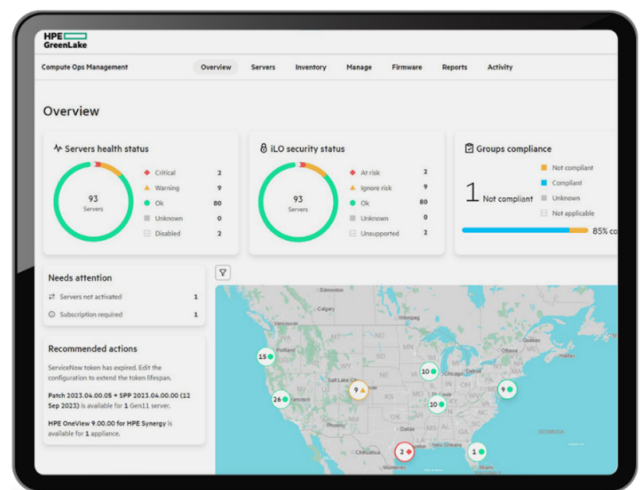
HPE GreenLake

Compute Ops Management

Overview Servers Inventory Manage Firmware Reports Activity

Overview

Servers health status

93 Servers

Critical 2
Warning 9
Ok 80
Unknown 0
Disabled 2

iLO security status

93 Servers

At risk 2
Ignore risk 9
Ok 80
Unknown 0
Unsupported 2

Groups compliance

1 Not compliant

Not compliant
Compliant
Unknown
Not applicable

85% co

Needs attention

Servers not activated 1
Subscription required 1

Recommended actions

ServiceNow token has expired. Edit the configuration to extend the token lifespan.

Patch 2023.04.00.05 + SPP 2023.04.00.00 (12 Sep 2023) is available for 1 Gen11 server.

HPE OneView 9.00.00 for HPE Synergy is available for 1 appliance.

15
26
9
10
10
9
2
1